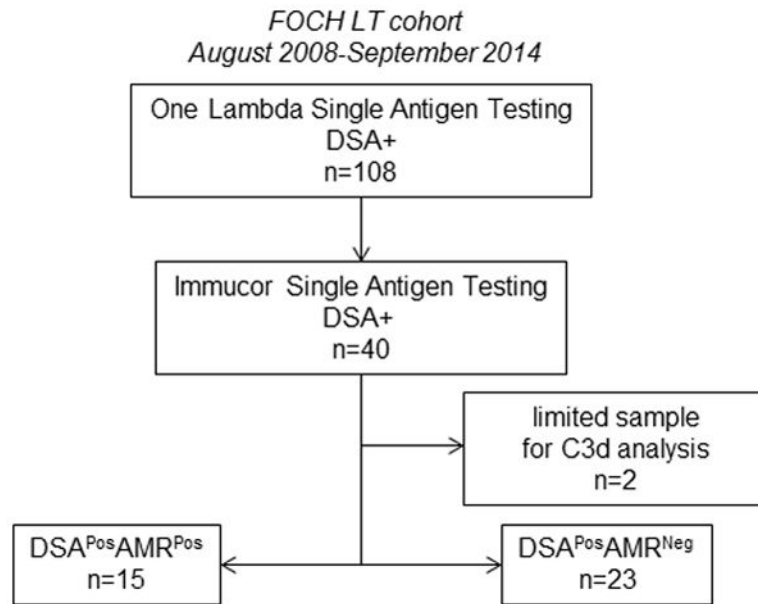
FOCH LT cohort
August 2008-September 2014

One Lambda Single Antigen Testing
DSA+
n=108

Immucor Single Antigen Testing
DSA+
n=40

limited sample
for C3d analysis
n=2

DSA$^{Pos}$AMR$^{Pos}$
n=15

DSA$^{Pos}$AMR$^{Neg}$
n=23